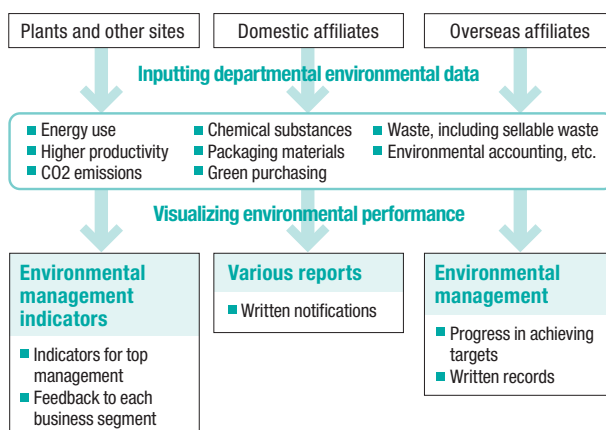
Plants and other sites

Domestic affiliates

Overseas affiliates

Inputting departmental environmental data

Energy use
Higher productivity
CO2 emissions

Chemical substances
Packaging materials
Green purchasing

Waste, including sellable waste
Environmental accounting, etc.

Visualizing environmental performance

Environmental management indicators

Indicators for top management
Feedback to each business segment

Various reports

Written notifications

Environmental management

Progress in achieving targets
Written records